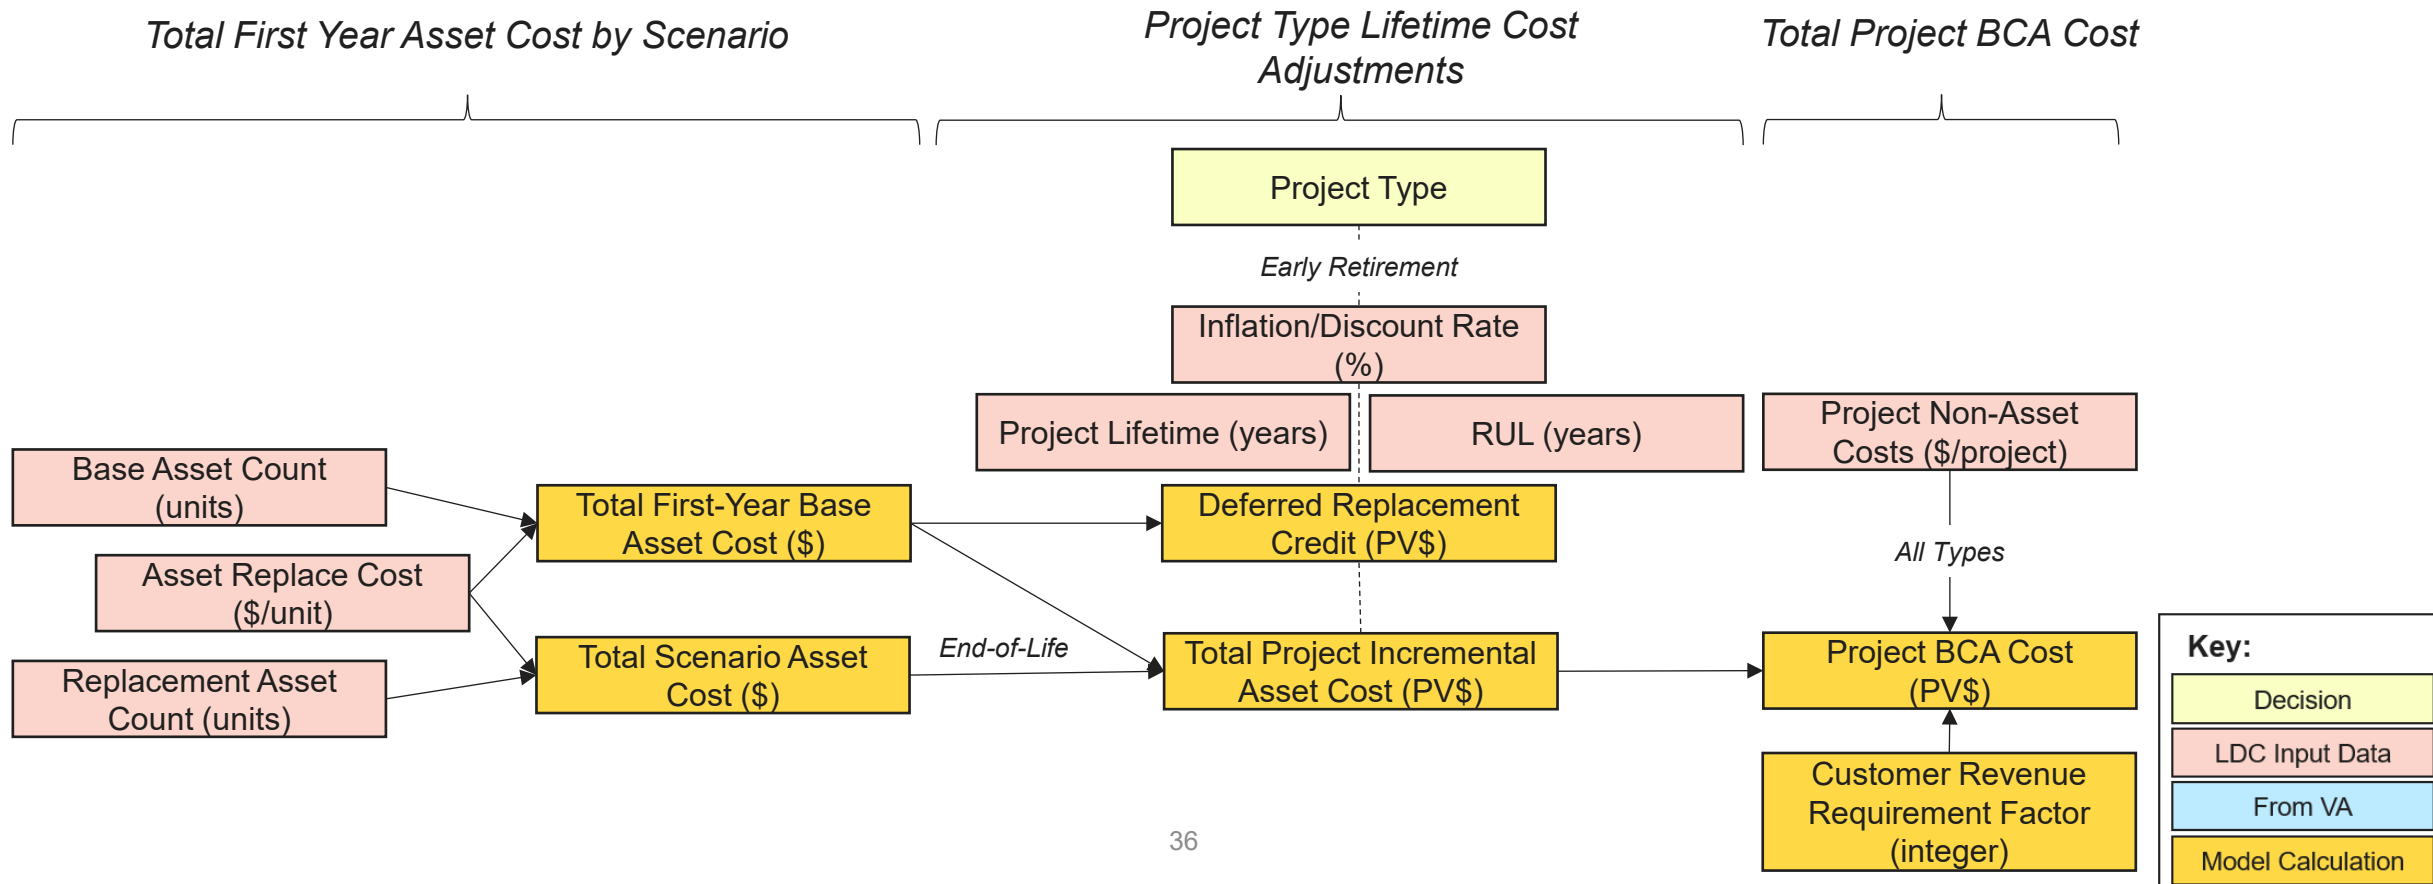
Total First Year Asset Cost by Scenario

Project Type Lifetime Cost Adjustments

Total Project BCA Cost

Project Type

Early Retirement

Inflation/Discount Rate (%)

Project Lifetime (years)

RUL (years)

Project Non-Asset Costs ($/project)

Base Asset Count (units)

Total First-Year Base Asset Cost ($)

Deferred Replacement Credit (PV$)

Asset Replace Cost ($/unit)

All Types

Total Scenario Asset Cost ($)

End-of-Life

Total Project Incremental Asset Cost (PV$)

Project BCA Cost (PV$)

Replacement Asset Count (units)

Customer Revenue Requirement Factor (integer)

Key:

Decision

LDC Input Data

From VA

Model Calculation

36